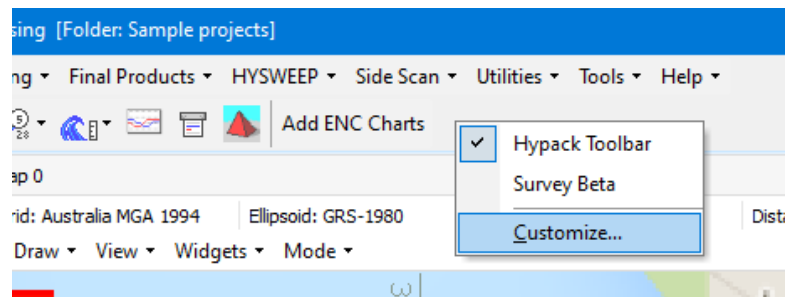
sing [Folder: Sample projects]

ng ▾ Final Products ▾ HYSWEEP ▾ Side Scan ▾ Utilities ▾ Tools ▾ Help ▾

Add ENC Charts

✓ Hypack Toolbar

Survey Beta

Customize...

ap 0

rid: Australia MGA 1994 Ellipsoid: GRS-1980 Dista

Draw ▾ View ▾ Widgets ▾ Mode ▾